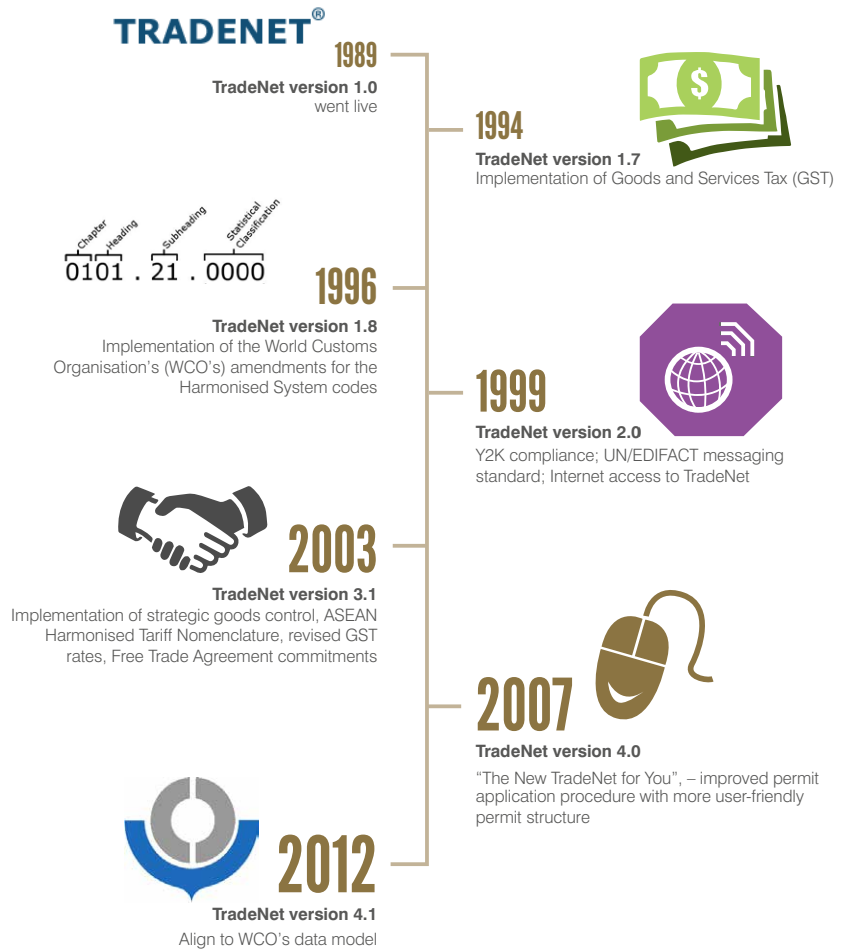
TRADENET®

1989
TradeNet version 1.0
went live

1994
TradeNet version 1.7
Implementation of Goods and Services Tax (GST)

Chapter Heading Subheading Statistical Classification
0101 . 21 . 0000

1996
TradeNet version 1.8
Implementation of the World Customs Organisation's (WCO's) amendments for the Harmonised System codes

1999
TradeNet version 2.0
Y2K compliance; UN/EDIFACT messaging standard; Internet access to TradeNet

2003
TradeNet version 3.1
Implementation of strategic goods control, ASEAN Harmonised Tariff Nomenclature, revised GST rates, Free Trade Agreement commitments

2007
TradeNet version 4.0
"The New TradeNet for You", – improved permit application procedure with more user-friendly permit structure

2012
TradeNet version 4.1
Align to WCO's data model